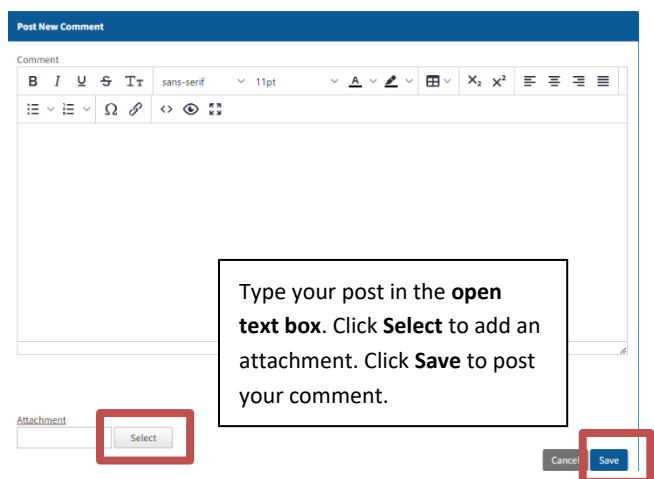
Post New Comment

Comment

B I U S Tт sans-serif 11pt A

$X_2$ $X^2$

Ω

Type your post in the **open text box**. Click **Select** to add an attachment. Click **Save** to post your comment.

Attachment

Select

Cancel Save